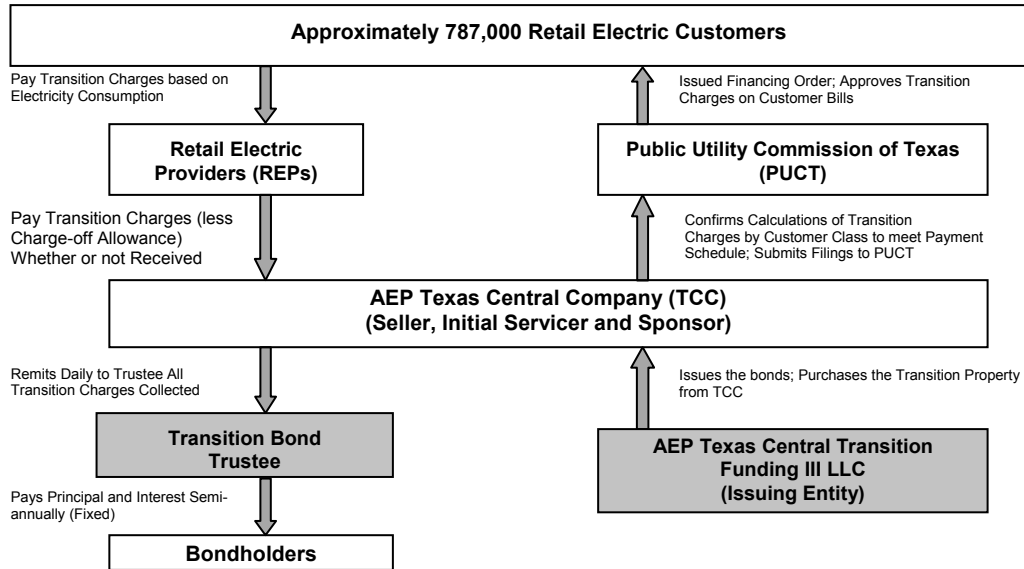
Approximately 787,000 Retail Electric Customers

Pay Transition Charges based on Electricity Consumption

Issued Financing Order; Approves Transition Charges on Customer Bills

Retail Electric Providers (REPs)

Public Utility Commission of Texas (PUCT)

Pay Transition Charges (less Charge-off Allowance) Whether or not Received

Confirms Calculations of Transition Charges by Customer Class to meet Payment Schedule; Submits Filings to PUCT

AEP Texas Central Company (TCC) (Seller, Initial Servicer and Sponsor)

Remits Daily to Trustee All Transition Charges Collected

Issues the bonds; Purchases the Transition Property from TCC

Transition Bond Trustee

AEP Texas Central Transition Funding III LLC (Issuing Entity)

Pays Principal and Interest Semiannually (Fixed)

Bondholders